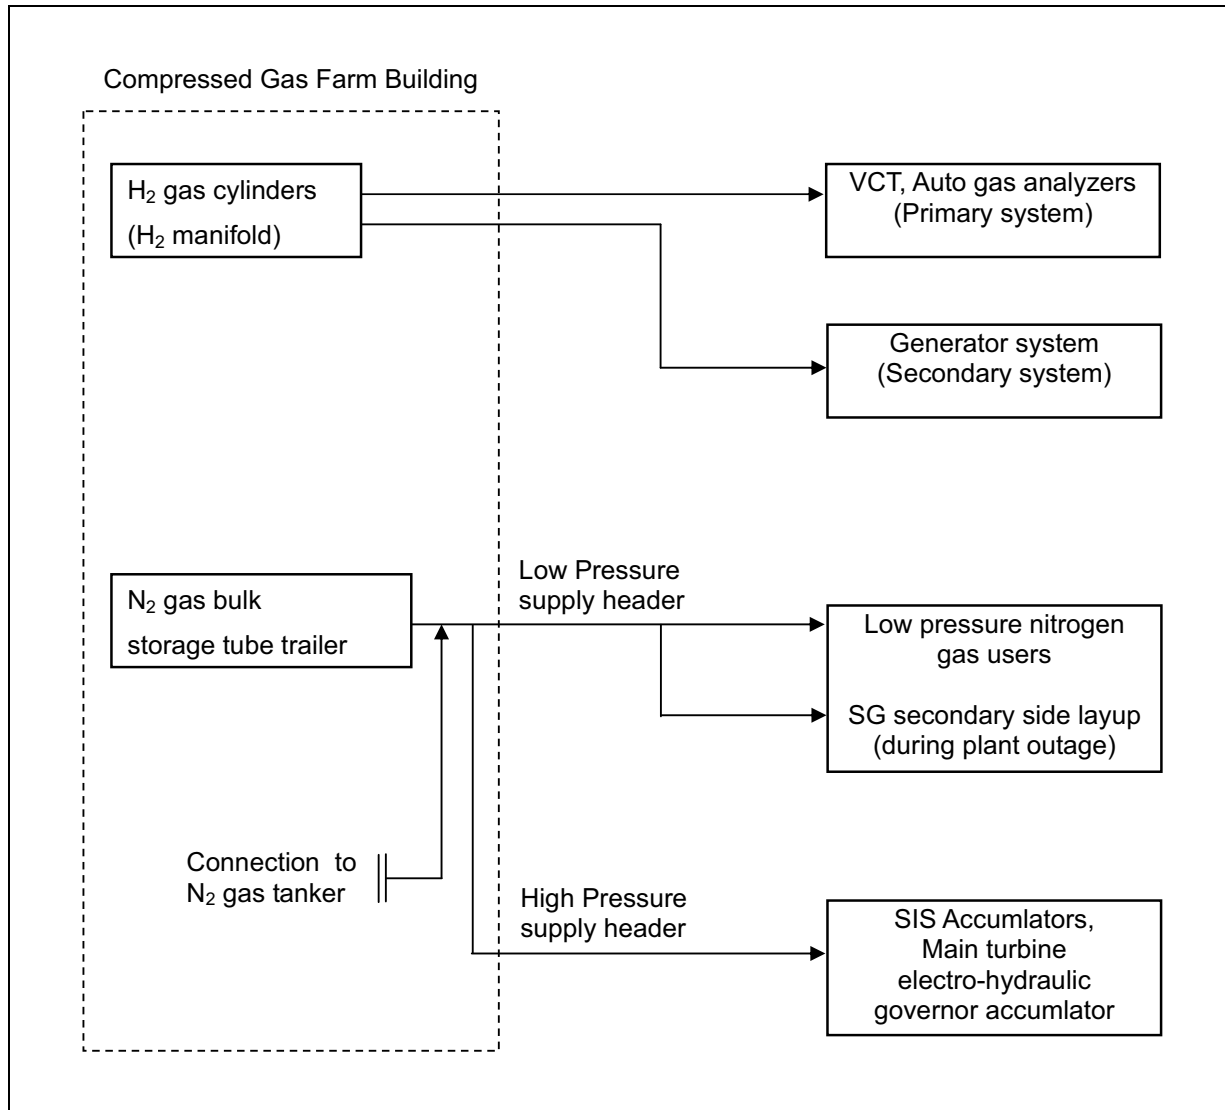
Compressed Gas Farm Building

$H_2$ gas cylinders
($H_2$ manifold)

VCT, Auto gas analyzers
(Primary system)

Generator system
(Secondary system)

$N_2$ gas bulk
storage tube trailer

Low Pressure
supply header

Low pressure nitrogen
gas users

SG secondary side layup
(during plant outage)

Connection to
$N_2$ gas tanker

High Pressure
supply header

SIS Accumlators,
Main turbine
electro-hydraulic
governor accumlator